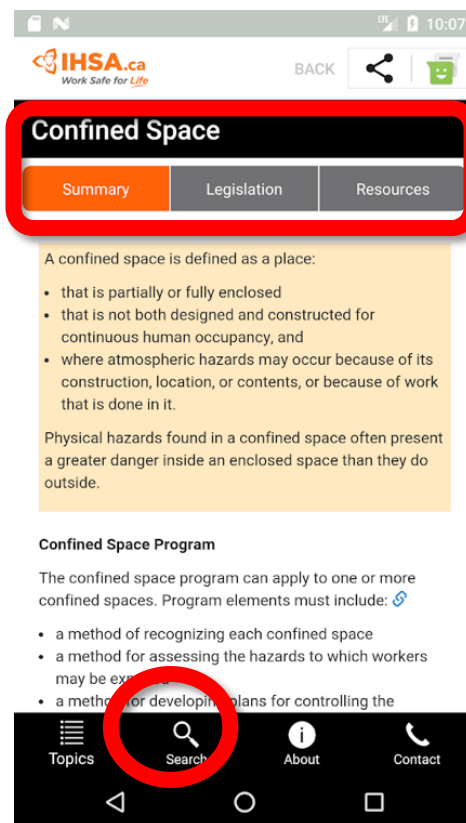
LTE 10:07

IHSA.ca
Work Safe for Life

BACK

Confined Space

Summary | Legislation | Resources

A confined space is defined as a place:

• that is partially or fully enclosed
• that is not both designed and constructed for continuous human occupancy, and
• where atmospheric hazards may occur because of its construction, location, or contents, or because of work that is done in it.

Physical hazards found in a confined space often present a greater danger inside an enclosed space than they do outside.

Confined Space Program

The confined space program can apply to one or more confined spaces. Program elements must include:

• a method of recognizing each confined space
• a method for assessing the hazards to which workers may be exp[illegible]
• a meth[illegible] developi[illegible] plans for controlling the

Topics Search About Contact